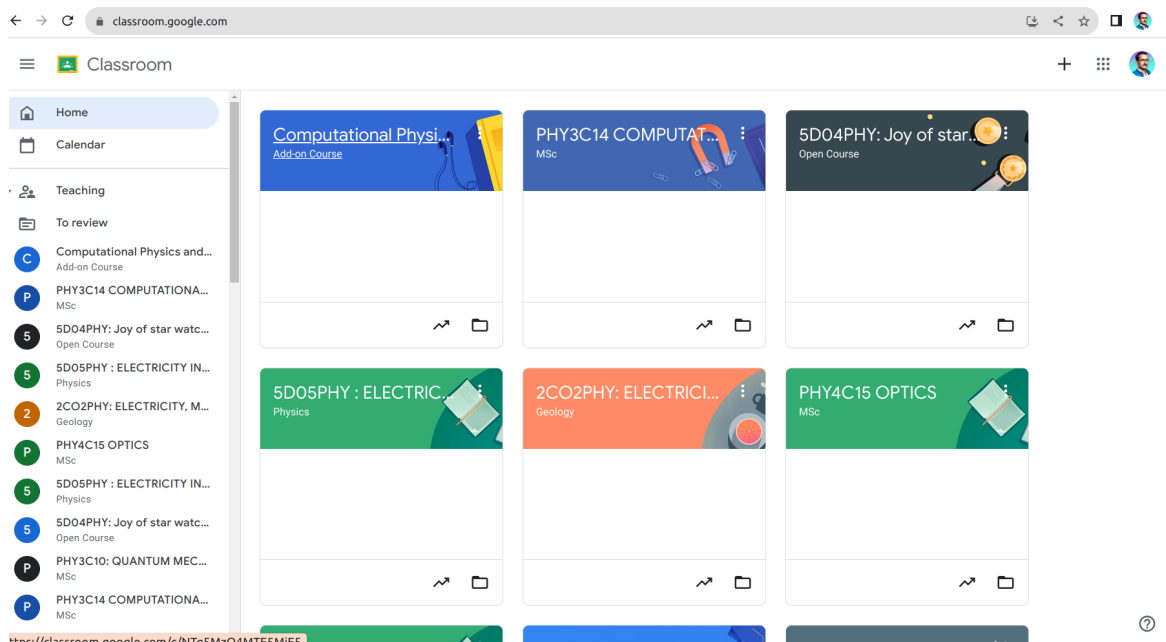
classroom.google.com

Classroom

Home
Calendar
Teaching
To review
C Computational Physics and...
Add-on Course
P PHY3C14 COMPUTATIONA...
MSc
5 5D04PHY: Joy of star watc...
Open Course
5 5D05PHY : ELECTRICITY IN...
Physics
2 2CO2PHY: ELECTRICITY, M...
Geology
P PHY4C15 OPTICS
MSc
5 5D05PHY : ELECTRICITY IN...
Physics
5 5D04PHY: Joy of star watc...
Open Course
P PHY3C10: QUANTUM MEC...
MSc
P PHY3C14 COMPUTATIONA...
MSc

Computational Physi...
Add-on Course

PHY3C14 COMPUTAT...
MSc

5D04PHY: Joy of star...
Open Course

5D05PHY : ELECTRIC...
Physics

2CO2PHY: ELECTRICI...
Geology

PHY4C15 OPTICS
MSc

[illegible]